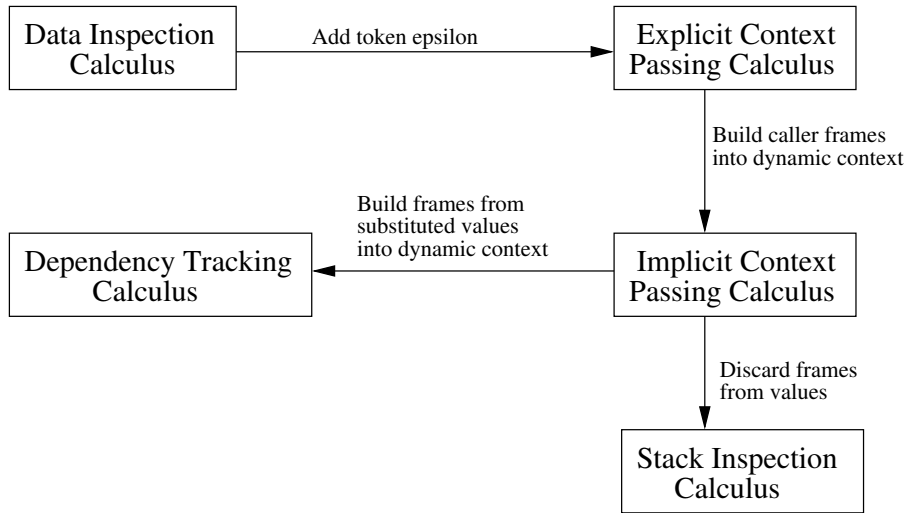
Data Inspection Calculus

Add token epsilon

Explicit Context Passing Calculus

Build caller frames into dynamic context

Build frames from substituted values into dynamic context

Dependency Tracking Calculus

Implicit Context Passing Calculus

Discard frames from values

Stack Inspection Calculus